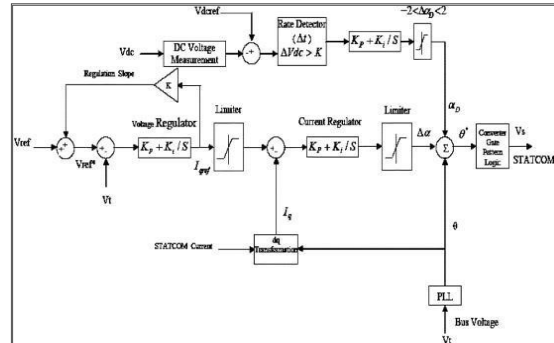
Vdcref

Rate Detector
$(\Delta t)$
$\Delta Vdc > K$

$-2 < \Delta\alpha_D < 2$

Vdc

DC Voltage Measurement

$K_P + K_i / S$

Regulation Slope

K

$\alpha_D$

Limiter

Voltage Regulator

Current Regulator

Limiter

Vref

Vref*

$K_P + K_i / S$

$K_P + K_i / S$

$\Delta\alpha$

$\Sigma$

$\theta^*$

Converter Gate Pattern Logic

Vs

STATCOM

Vt

$I_{qref}$

$I_q$

STATCOM Current

dq Transformation

$\theta$

PLL

Bus Voltage

Vt